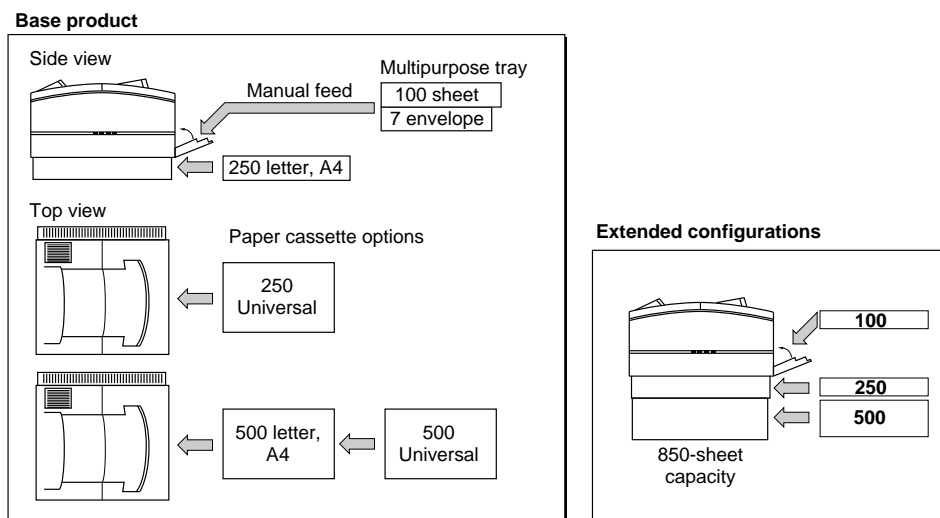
Base product

Side view

Manual feed

Multipurpose tray

100 sheet

7 envelope

250 letter, A4

Top view

Paper cassette options

250 Universal

500 letter, A4

500 Universal

Extended configurations

100

250

500

850-sheet capacity